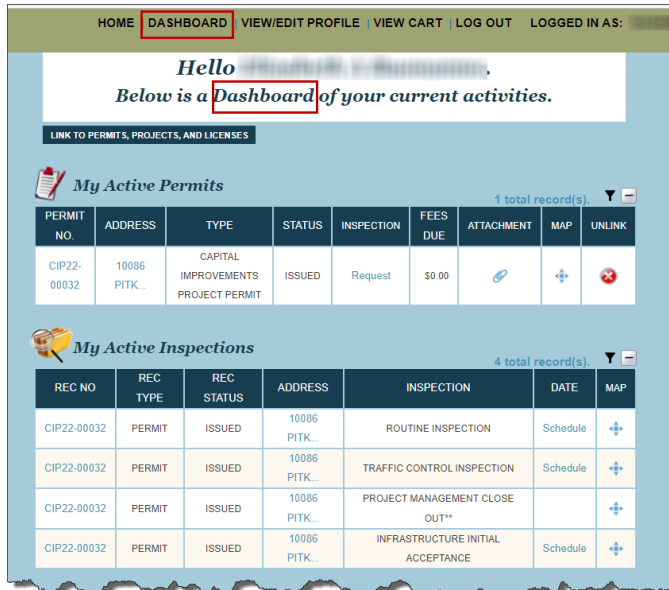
HOME | DASHBOARD | VIEW/EDIT PROFILE | VIEW CART | LOG OUT LOGGED IN AS: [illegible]

Hello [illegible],
Below is a Dashboard of your current activities.

LINK TO PERMITS, PROJECTS, AND LICENSES

My Active Permits

1 total record(s).

| PERMIT NO. | ADDRESS | TYPE | STATUS | INSPECTION | FEES DUE | ATTACHMENT | MAP | UNLINK |
|---|---|---|---|---|---|---|---|---|
| CIP22-00032 | 10086 PITK... | CAPITAL IMPROVEMENTS PROJECT PERMIT | ISSUED | Request | $0.00 | | | |

My Active Inspections

4 total record(s).

| REC NO | REC TYPE | REC STATUS | ADDRESS | INSPECTION | DATE | MAP |
|---|---|---|---|---|---|---|
| CIP22-00032 | PERMIT | ISSUED | 10086 PITK... | ROUTINE INSPECTION | Schedule | |
| CIP22-00032 | PERMIT | ISSUED | 10086 PITK... | TRAFFIC CONTROL INSPECTION | Schedule | |
| CIP22-00032 | PERMIT | ISSUED | 10086 PITK... | PROJECT MANAGEMENT CLOSE OUT** | | |
| CIP22-00032 | PERMIT | ISSUED | 10086 PITK... | INFRASTRUCTURE INITIAL ACCEPTANCE | Schedule | |